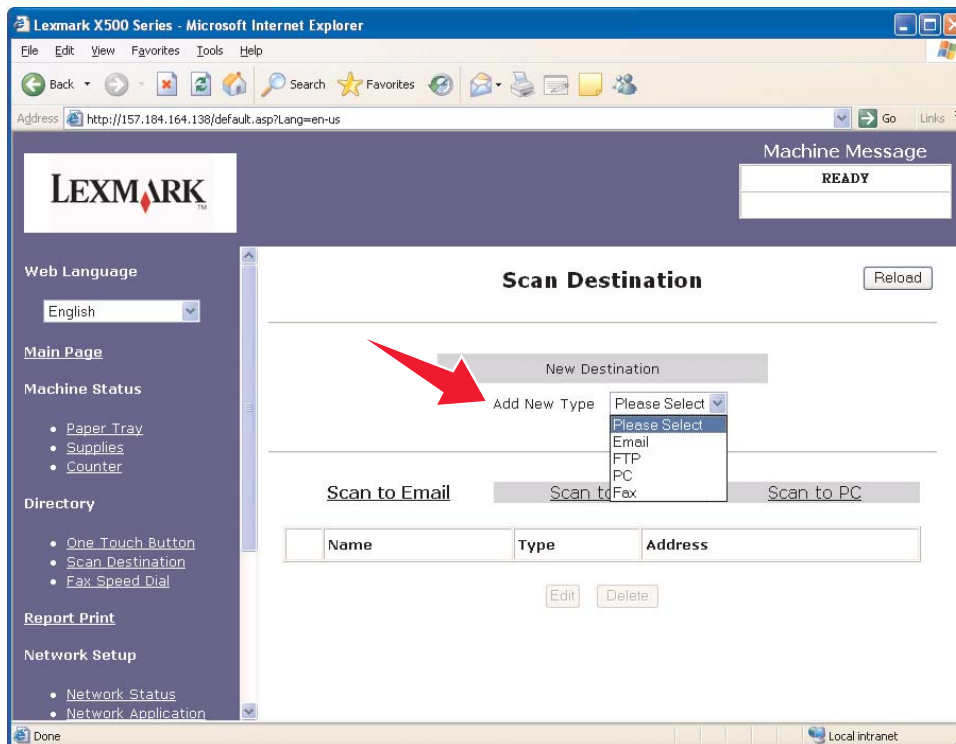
Lexmark X500 Series - Microsoft Internet Explorer

File Edit View Favorites Tools Help

Back Search Favorites

Address http://157.184.164.138/default.asp?Lang=en-us Go Links

LEXMARK

Machine Message

READY

Web Language

English

Main Page

Machine Status

• Paper Tray
• Supplies
• Counter

Directory

• One Touch Button
• Scan Destination
• Fax Speed Dial

Report Print

Network Setup

• Network Status
• Network Application

Scan Destination

Reload

New Destination

Add New Type Please Select

Please Select
Email
FTP
PC
Fax

Scan to Email Scan to Scan to PC

| | Name | Type | Address |
|---|---|---|---|

Edit Delete

Done Local intranet